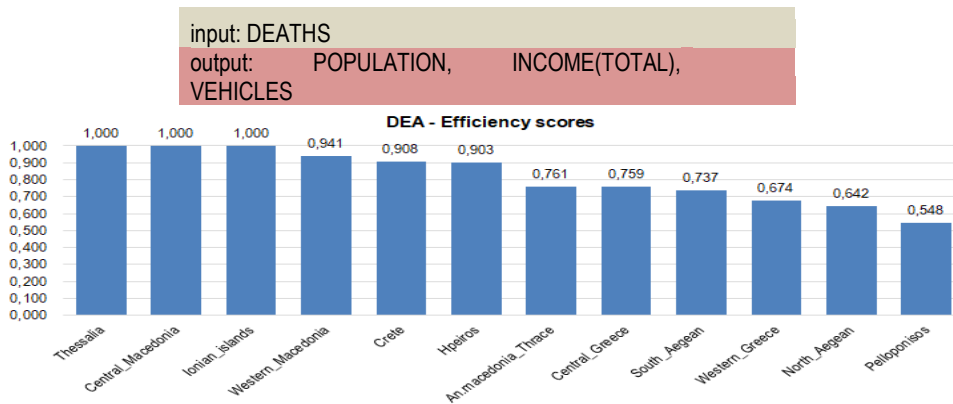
input: DEATHS

output: POPULATION, INCOME(TOTAL), VEHICLES

DEA - Efficiency scores

1,000
0,900
0,800
0,700
0,600
0,500
0,400
0,300
0,200
0,100
0,000

| Region | Score |
|---|---|
| Thessalia | 1,000 |
| Central_Macedonia | 1,000 |
| Ionian_islands | 1,000 |
| Western_Macedonia | 0,941 |
| Crete | 0,908 |
| Hpeiros | 0,903 |
| An.macedonia_Thrace | 0,761 |
| Central_Greece | 0,759 |
| South_Aegean | 0,737 |
| Western_Greece | 0,674 |
| North_Aegean | 0,642 |
| Pelloponisos | 0,548 |